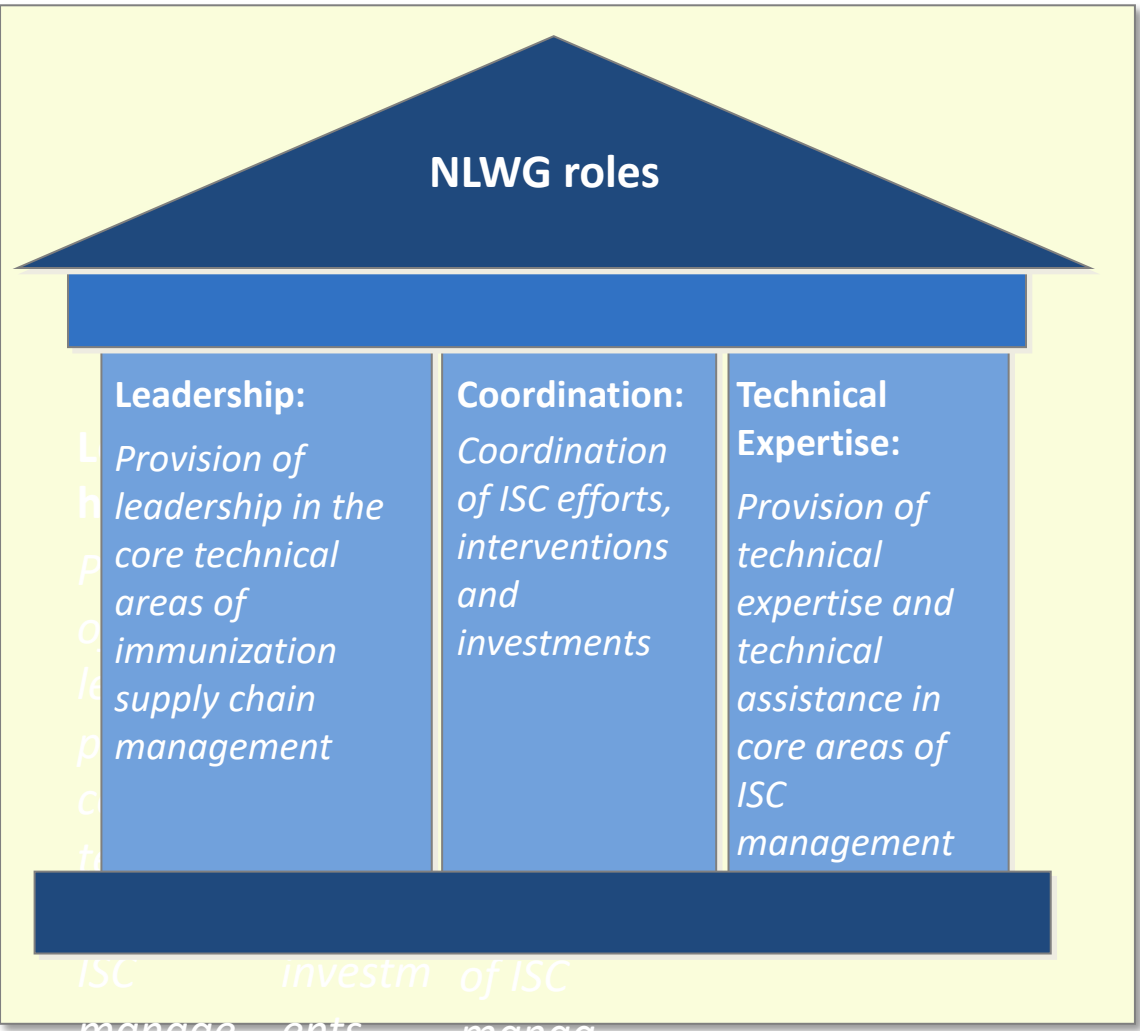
NLWG roles

Leadership:
Provision of leadership in the core technical areas of immunization supply chain management

Coordination:
Coordination of ISC efforts, interventions and investments

Technical Expertise:
Provision of technical expertise and technical assistance in core areas of ISC management

ISC manage investm ents of ISC manag